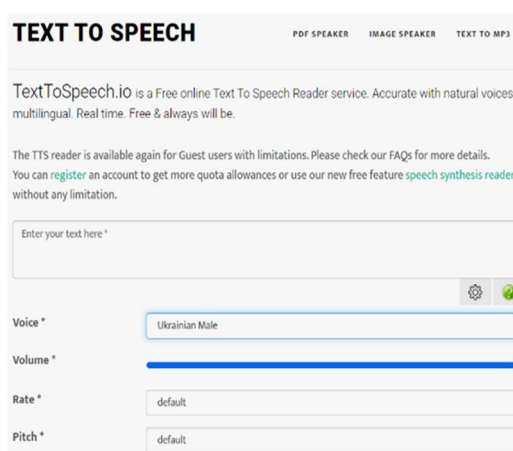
TEXT TO SPEECH

PDF SPEAKER IMAGE SPEAKER TEXT TO MP3

TextToSpeech.io is a Free online Text To Speech Reader service. Accurate with natural voices multilingual. Real time. Free & always will be.

The TTS reader is available again for Guest users with limitations. Please check our FAQs for more details. You can register an account to get more quota allowances or use our new free feature speech synthesis reader without any limitation.

Enter your text here *

Voice * Ukrainian Male

Volume *

Rate * default

Pitch * default